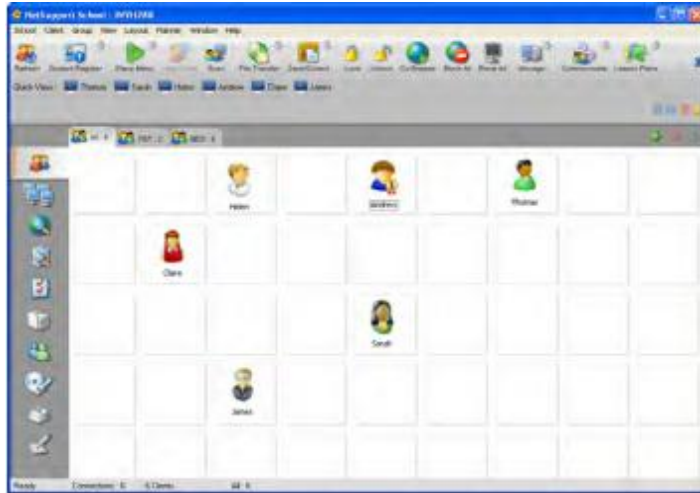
NetSupport School : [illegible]

School Client Group View Layout Pointer Window Help

Refresh Student Register Show Menu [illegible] Scan File Transfer SendCollect Lock Unlock Cut Browser Block All Phone All Message Communicate Lesson Plans

Quick View: Themes Task Hats Areas Class Lasers

All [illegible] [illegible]

Helen Andrew Thomas

Clare

Sarah

James

Ready Connections: 6 6 Clients All: 6